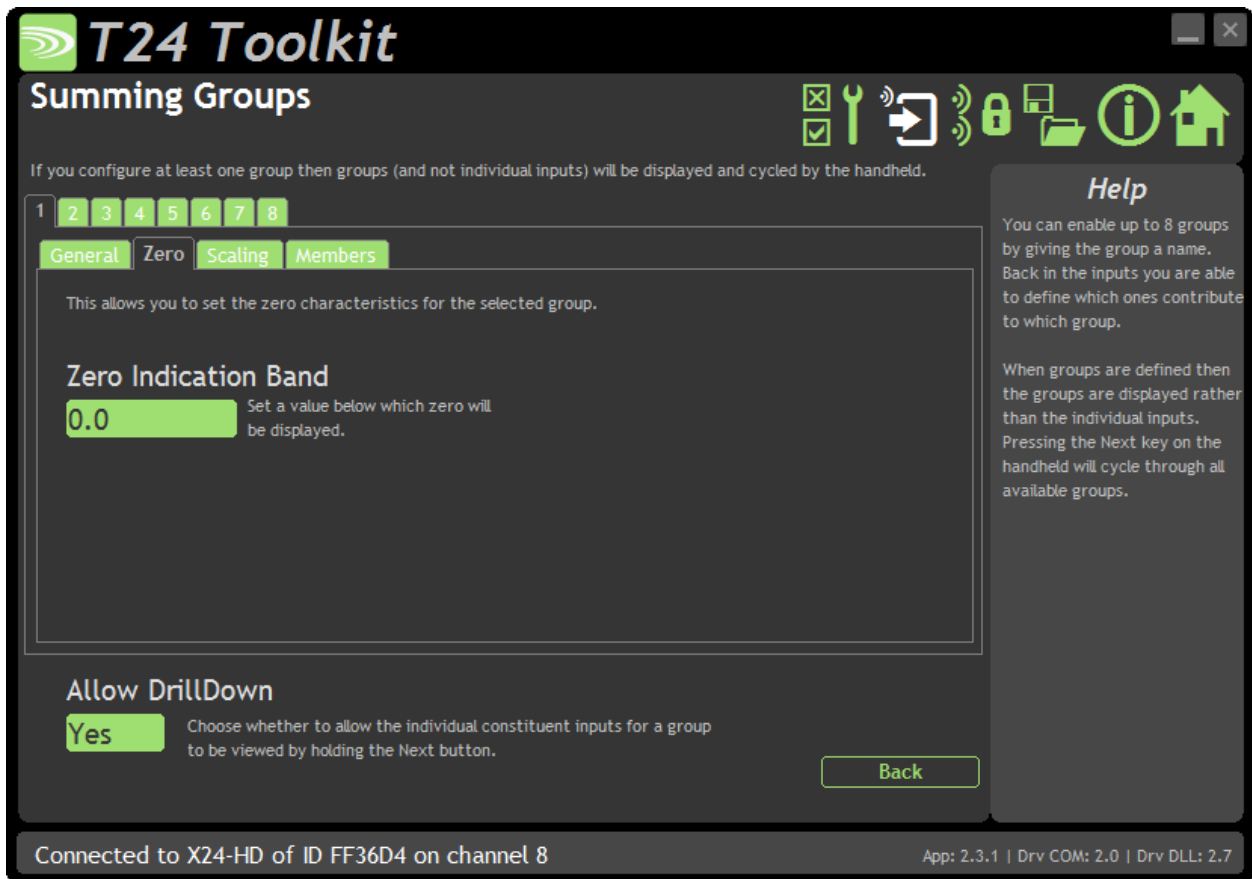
T24 Toolkit

Summing Groups

If you configure at least one group then groups (and not individual inputs) will be displayed and cycled by the handheld.

1 2 3 4 5 6 7 8

General Zero Scaling Members

This allows you to set the zero characteristics for the selected group.

Zero Indication Band

0.0

Set a value below which zero will be displayed.

Allow DrillDown

Yes

Choose whether to allow the individual constituent inputs for a group to be viewed by holding the Next button.

Back

Help

You can enable up to 8 groups by giving the group a name. Back in the inputs you are able to define which ones contribute to which group.

When groups are defined then the groups are displayed rather than the individual inputs. Pressing the Next key on the handheld will cycle through all available groups.

Connected to X24-HD of ID FF36D4 on channel 8

App: 2.3.1 | Drv COM: 2.0 | Drv DLL: 2.7